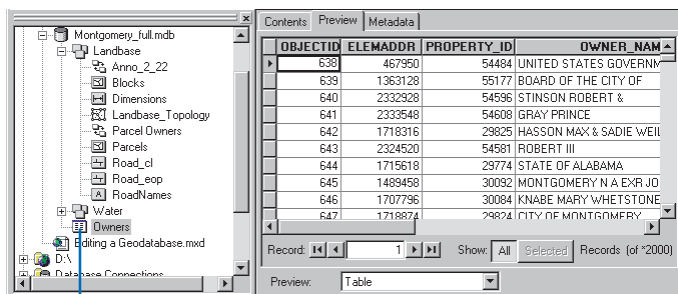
Montgomery_full.mdb
Landbase
Anno_2_22
Blocks
Dimensions
Landbase_Topology
Parcel Owners
Parcels
Road_cl
Road_eop
RoadNames
Water
Owners
Editing a Geodatabase.mxd
D:\
Database Connections

Contents | Preview | Metadata

| OBJECTID | ELEMADDR | PROPERTY_ID | OWNER_NAM |
|---|---|---|---|
| 638 | 467950 | 54484 | UNITED STATES GOVERNM |
| 639 | 1363128 | 55177 | BOARD OF THE CITY OF |
| 640 | 2332928 | 54596 | STINSON ROBERT & |
| 641 | 2333548 | 54608 | GRAY PRINCE |
| 642 | 1718316 | 29825 | HASSON MAX & SADIE WEIL |
| 643 | 2324520 | 54581 | ROBERT III |
| 644 | 1715618 | 29774 | STATE OF ALABAMA |
| 645 | 1489458 | 30092 | MONTGOMERY N A EXR JO |
| 646 | 1707796 | 30084 | KNABE MARY WHETSTONE |
| 647 | 1718874 | 29824 | CITY OF MONTGOMERY |

Record: 1 Show: All Selected Records (of *2000)

Preview: Table